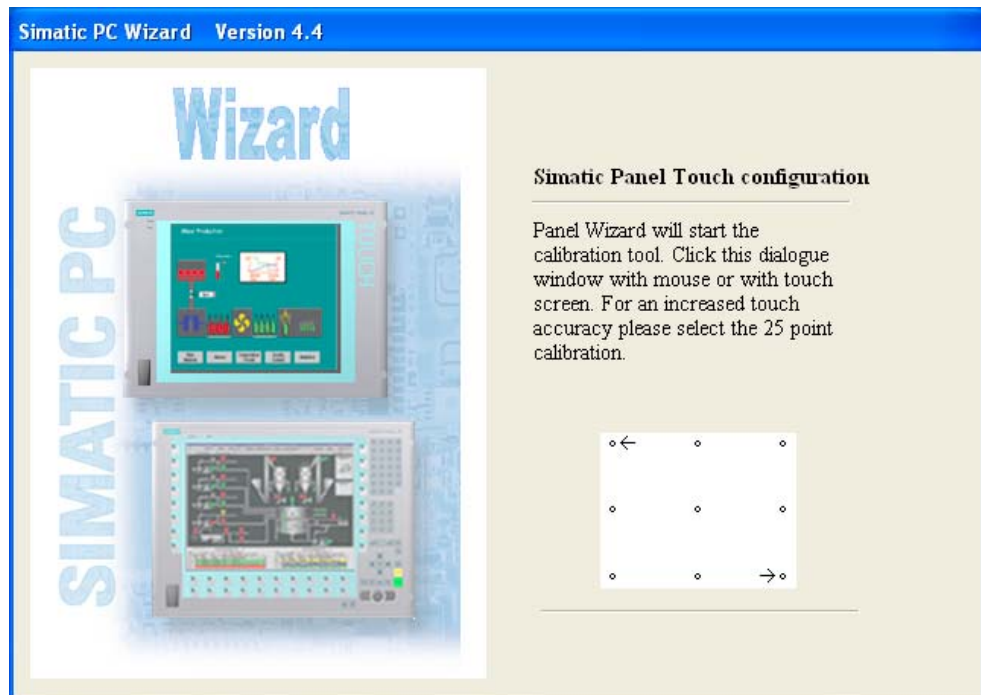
Simatic PC Wizard Version 4.4

Wizard

SIMATIC PC

Simatic Panel Touch configuration

Panel Wizard will start the calibration tool. Click this dialogue window with mouse or with touch screen. For an increased touch accuracy please select the 25 point calibration.